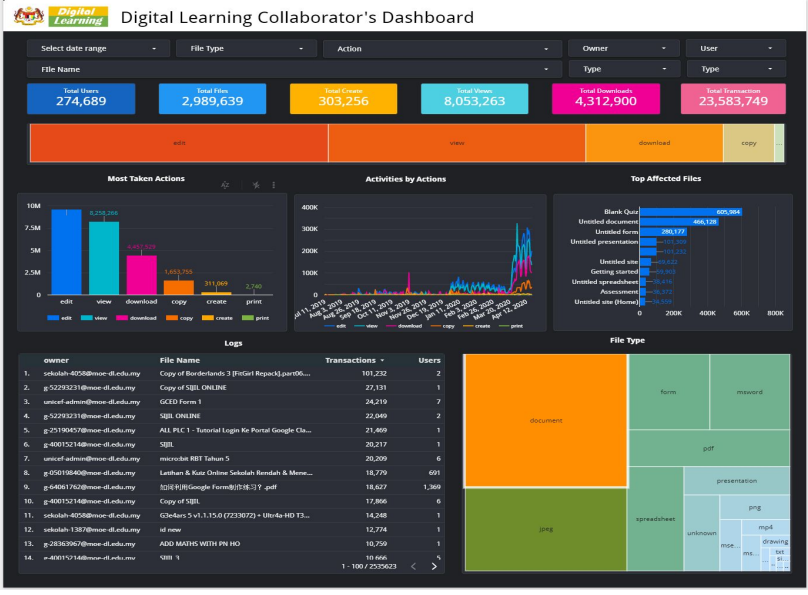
Digital Learning

Digital Learning Collaborator's Dashboard

Select date range ▾
File Type ▾
Action ▾
Owner ▾
User ▾
File Name ▾
Type ▾
Type ▾

Total Users
274,689

Total Files
2,989,639

Total Create
303,256

Total Views
8,053,263

Total Downloads
4,312,900

Total Transaction
23,583,749

edit
view
download
copy

Most Taken Actions

10M
7.5M
5M
2.5M
0

8,258,266
4,457,323
1,653,755
311,069
2,740

edit
view
download
copy
create
print

edit view download copy create print

Activities by Actions

400K
300K
200K
100K
0

Jul 11, 2019
Aug 14, 2019
Sep 18, 2019
Oct 11, 2019
Nov 20, 2019
Dec 19, 2019
Jan 11, 2020
Feb 26, 2020
Mar 30, 2020
Apr 12, 2020

edit view download copy create print

Top Affected Files

Blank Quiz 605,984
Untitled document 466,128
Untitled form 280,177
Untitled presentation 101,309
Untitled site 63,623
Getting started 60,905
Untitled spreadsheet 36,614
Assessment 35,372
Untitled site (Home) 34,538

0 200K 400K 600K 800K

Logs

| | owner | File Name | Transactions ▾ | Users |
|---|---|---|---|---|
| 1. | sekolah-4058@moe-dl.edu.my | Copy of Borderlands 3 [FitGirl Repack].part06.... | 101,232 | 2 |
| 2. | g-52293231@moe-dl.edu.my | Copy of SIJIL ONLINE | 27,131 | 1 |
| 3. | unicef-admin@moe-dl.edu.my | GCED Form 1 | 24,219 | 7 |
| 4. | g-52293231@moe-dl.edu.my | SIJIL ONLINE | 22,049 | 2 |
| 5. | g-25190457@moe-dl.edu.my | ALL PLC 1 - Tutorial Login Ke Portal Google Cla... | 21,469 | 1 |
| 6. | g-40015214@moe-dl.edu.my | SIJIL | 20,217 | 1 |
| 7. | unicef-admin@moe-dl.edu.my | micro:bit TAHUN 5 | 20,209 | 6 |
| 8. | g-05019840@moe-dl.edu.my | Latihan & Kuiz Online Sekolah Rendah & Mene... | 18,779 | 691 |
| 9. | g-64061762@moe-dl.edu.my | 如何利用Google Form制作练习 .pdf | 18,627 | 1,369 |
| 10. | g-40015214@moe-dl.edu.my | Copy of SIJIL | 17,866 | 6 |
| 11. | sekolah-4058@moe-dl.edu.my | G3e4ars 5 v1.1.15.0 (7233072) + Ultra4-HD T3... | 14,248 | 1 |
| 12. | sekolah-1387@moe-dl.edu.my | id new | 12,774 | 1 |
| 13. | g-28363967@moe-dl.edu.my | ADD MATHS WITH PN HO | 10,759 | 1 |
| 14. | g-40015214@moe-dl.edu.my | SIJIL 3 | 10,666 | 5 |

1 - 100 / 2535623

File Type

document
form
msword
pdf
presentation
jpeg
spreadsheet
unknown
png
mp4
mse...
ms...
drawing
txt
sl...